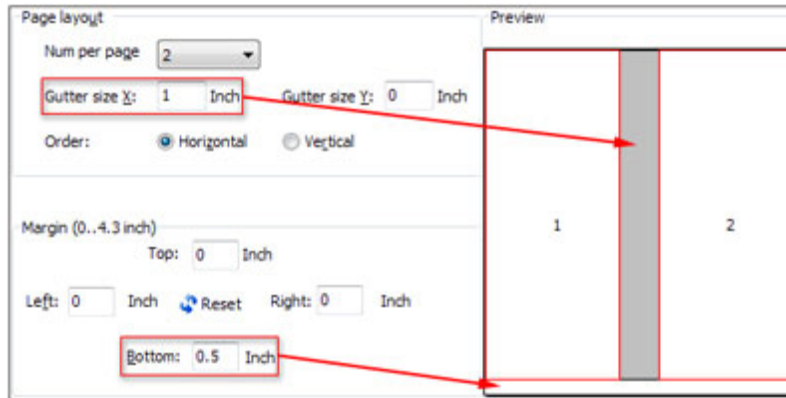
Page layout

Num per page 2

Gutter size X: 1 Inch Gutter size Y: 0 Inch

Order: Horizontal Vertical

Margin (0..4.3 inch)

Top: 0 Inch

Left: 0 Inch Reset Right: 0 Inch

Bottom: 0.5 Inch

Preview

1

2